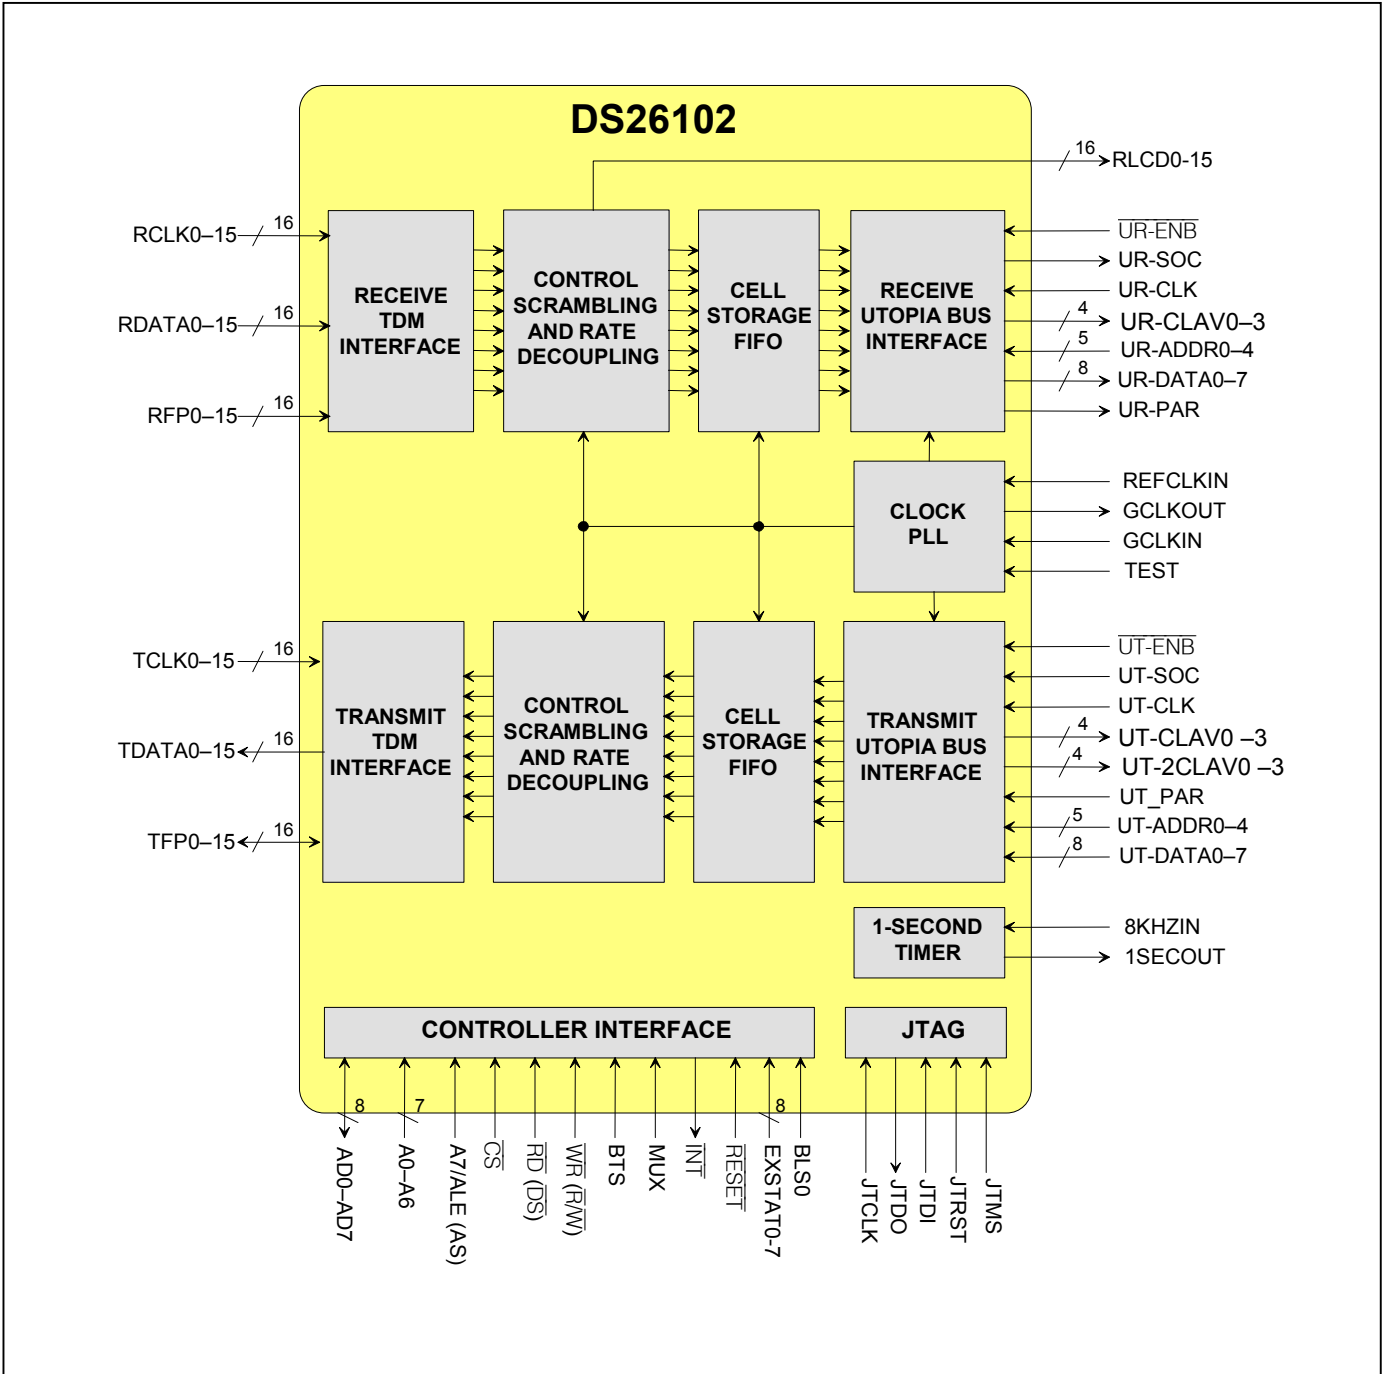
DS26102

16 RLCD0-15

RCLK0–15 16
RDATA0–15 16
RFP0–15 16

RECEIVE TDM INTERFACE

CONTROL SCRAMBLING AND RATE DECOUPLING

CELL STORAGE FIFO

RECEIVE UTOPIA BUS INTERFACE

$\overline{\text{UR-ENB}}$
UR-SOC
UR-CLK
4 UR-CLAV0–3
5 UR-ADDR0–4
8 UR-DATA0–7
UR-PAR

CLOCK PLL

REFCLKIN
GCLKOUT
GCLKIN
TEST

TCLK0–15 16
TDATA0–15 16
TFP0–15 16

TRANSMIT TDM INTERFACE

CONTROL SCRAMBLING AND RATE DECOUPLING

CELL STORAGE FIFO

TRANSMIT UTOPIA BUS INTERFACE

$\overline{\text{UT-ENB}}$
UT-SOC
UT-CLK
4 UT-CLAV0 –3
4 UT-2CLAV0 –3
UT_PAR
5 UT-ADDR0–4
8 UT-DATA0–7

1-SECOND TIMER

8KHZIN
1SECOUT

CONTROLLER INTERFACE

JTAG

8 AD0–AD7
7 A0–A6
A7/ALE (AS)
$\overline{\text{CS}}$
$\overline{\text{RD}}$ ($\overline{\text{DS}}$)
$\overline{\text{WR}}$ (R/$\overline{\text{W}}$)
BTS
MUX
$\overline{\text{INT}}$
$\overline{\text{RESET}}$
8 EXSTAT0-7
BLS0
JTCLK
JTDO
JTDI
JTRST
JTMS